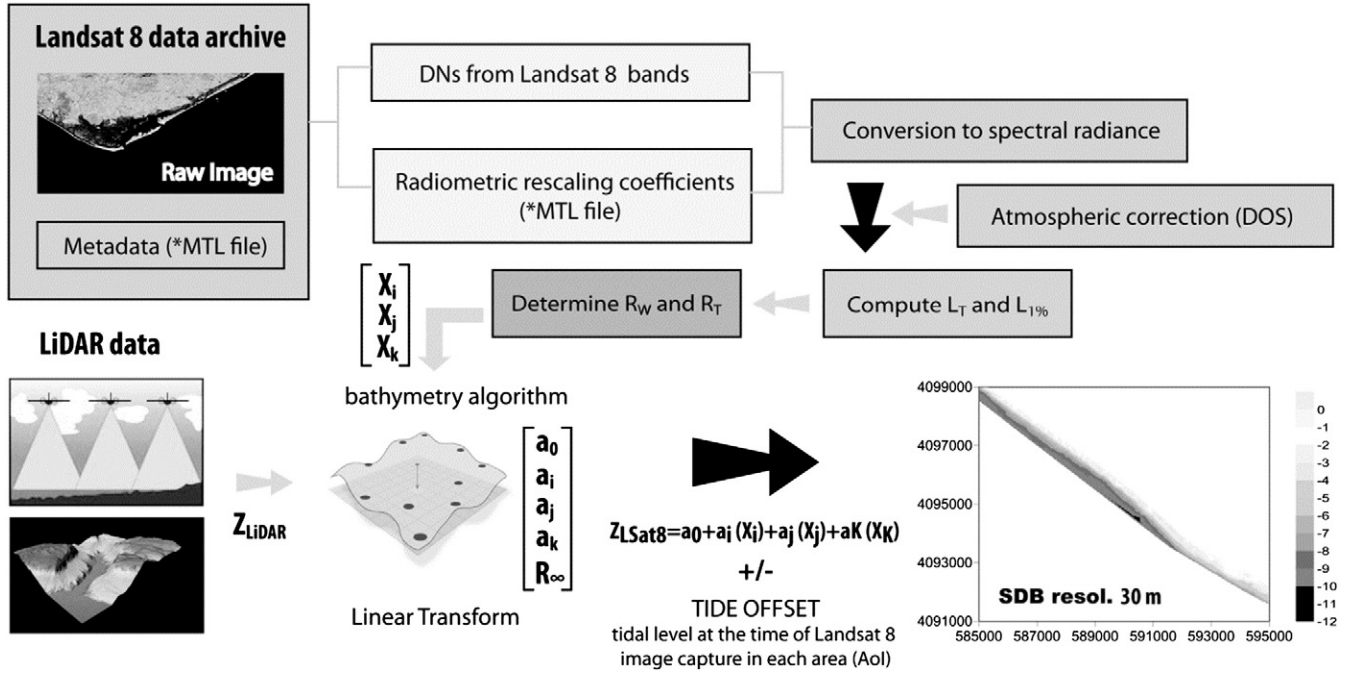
Landsat 8 data archive

Raw Image

Metadata (*MTL file)

DNs from Landsat 8 bands

Radiometric rescaling coefficients (*MTL file)

Conversion to spectral radiance

Atmospheric correction (DOS)

Compute $L_T$ and $L_{1\%}$

Determine $R_W$ and $R_T$

$\begin{bmatrix} X_i \\ X_j \\ X_k \end{bmatrix}$

bathymetry algorithm

LiDAR data

$Z_{LiDAR}$

$\begin{bmatrix} a_0 \\ a_i \\ a_j \\ a_k \\ R_\infty \end{bmatrix}$

Linear Transform

$Z_{LSat8}=a_0+a_i(X_i)+a_j(X_j)+aK(X_K)$

+/-

TIDE OFFSET

tidal level at the time of Landsat 8 image capture in each area (AoI)

4099000
4097000
4095000
4093000
4091000

585000 587000 589000 591000 593000 595000

SDB resol. 30 m

0
-1
-2
-3
-4
-5
-6
-7
-8
-9
-10
-11
-12